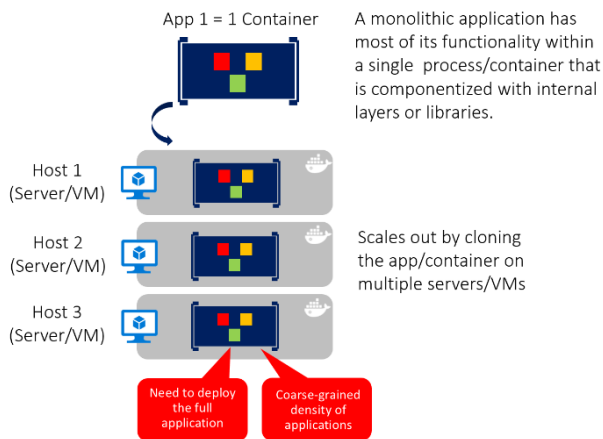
App 1 = 1 Container

A monolithic application has most of its functionality within a single process/container that is componentized with internal layers or libraries.

Host 1
(Server/VM)

Host 2
(Server/VM)

Scales out by cloning the app/container on multiple servers/VMs

Host 3
(Server/VM)

Need to deploy the full application

Coarse-grained density of applications